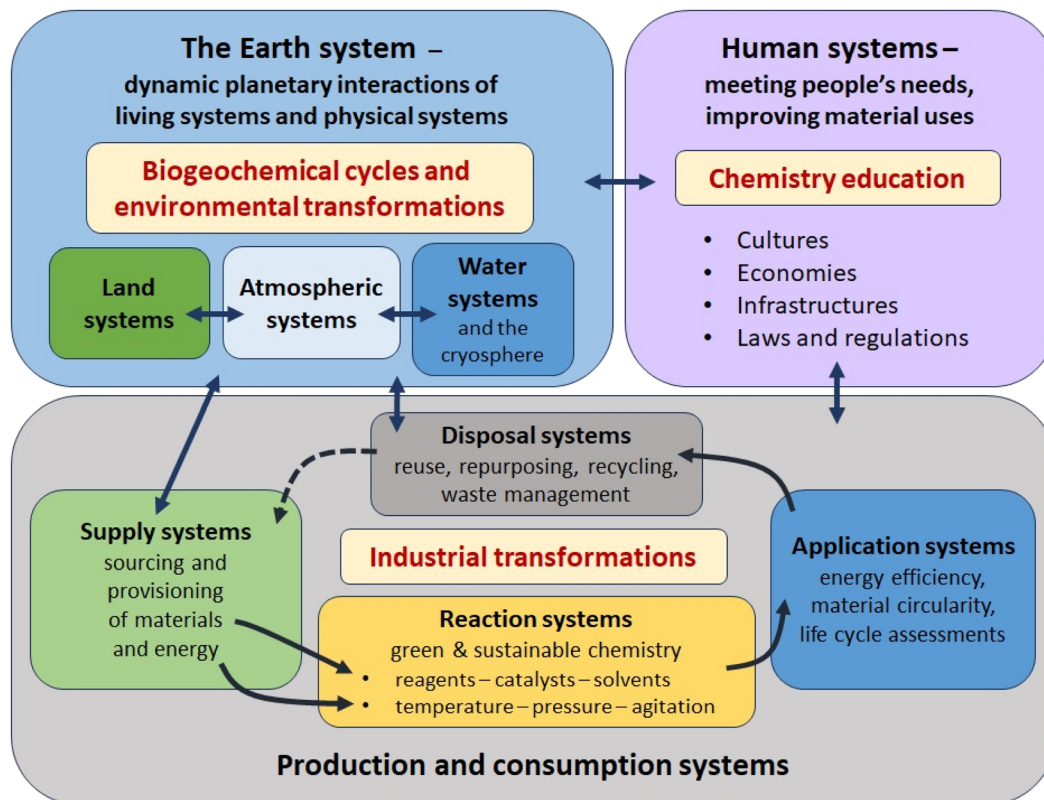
The Earth system – dynamic planetary interactions of living systems and physical systems

Biogeochemical cycles and environmental transformations

Land systems

Atmospheric systems

Water systems and the cryosphere

Human systems – meeting people's needs, improving material uses

Chemistry education

- Cultures
- Economies
- Infrastructures
- Laws and regulations

Disposal systems
reuse, repurposing, recycling, waste management

Supply systems
sourcing and provisioning of materials and energy

Industrial transformations

Application systems
energy efficiency, material circularity, life cycle assessments

Reaction systems
green & sustainable chemistry
- reagents – catalysts – solvents
- temperature – pressure – agitation

Production and consumption systems